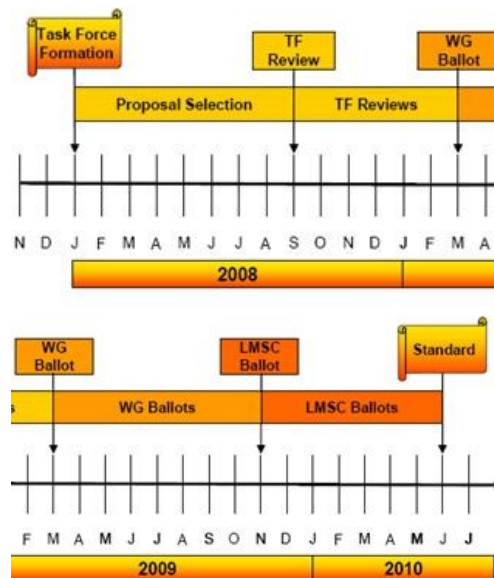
Task Force Formation

TF Review

WG Ballot

Proposal Selection

TF Reviews

N D J F M A M J J A S O N D J F M A

2008

WG Ballot

LMSC Ballot

Standard

s

WG Ballots

LMSC Ballots

F M A M J J A S O N D J F M A M J J

2009

2010